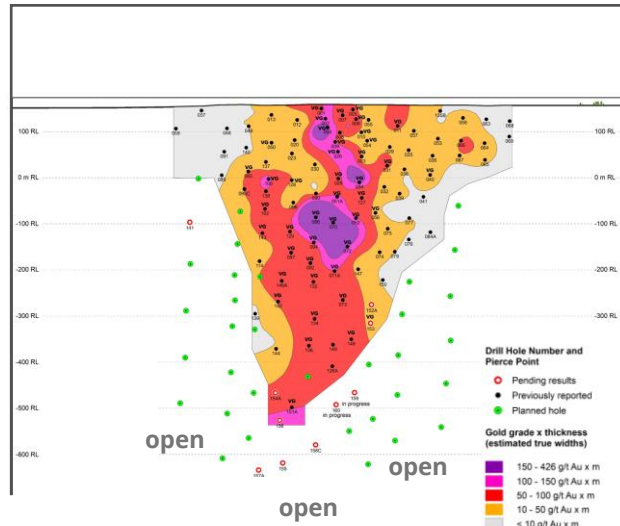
100 RL
0 m RL
-100 RL
-200 RL
-300 RL
-400 RL
-500 RL
-600 RL

100 RL
0 m RL
-100 RL
-200 RL
-300 RL

141
159 in progress
160 in progress

open
open
open

Drill Hole Number and Pierce Point
Pending results
Previously reported
Planned hole

Gold grade x thickness (estimated true widths)
150 - 426 g/t Au x m
100 - 150 g/t Au x m
50 - 100 g/t Au x m
10 - 50 g/t Au x m
≤ 10 g/t Au x m